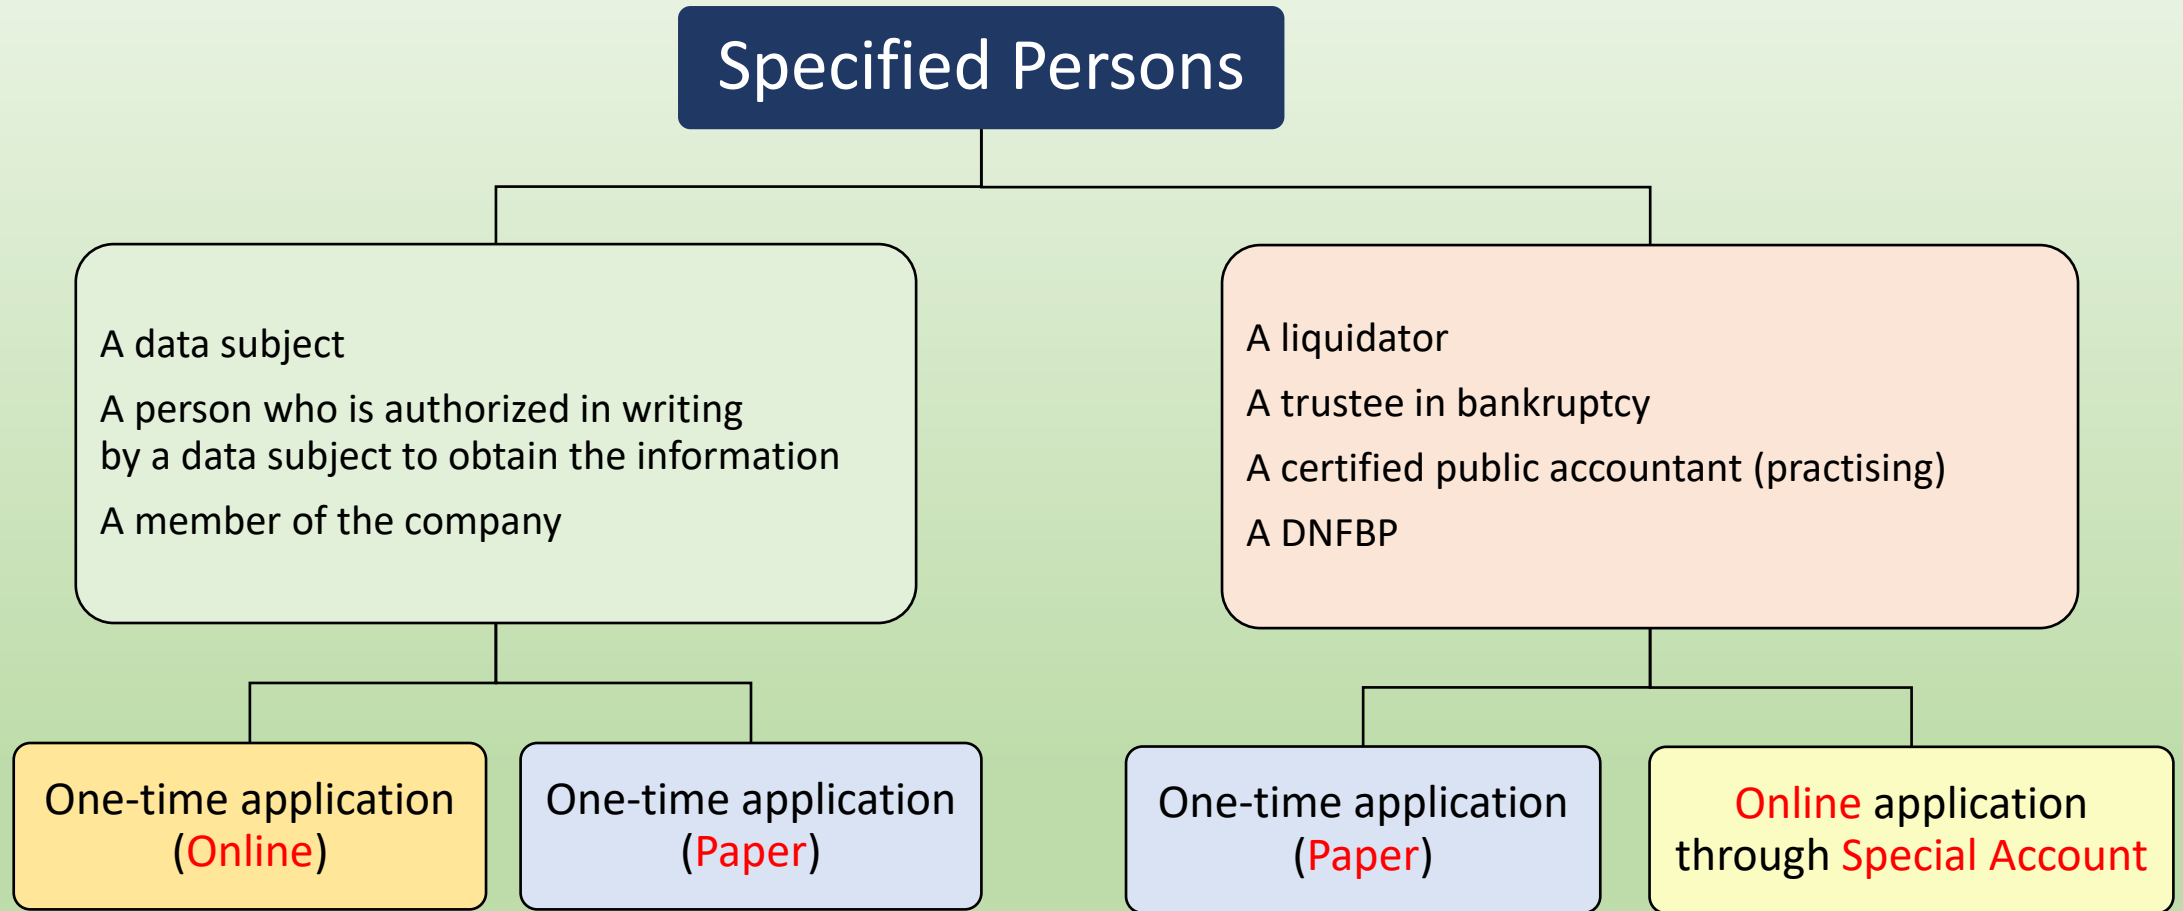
Specified Persons

A data subject

A person who is authorized in writing by a data subject to obtain the information

A member of the company

A liquidator

A trustee in bankruptcy

A certified public accountant (practising)

A DNFBP

One-time application (Online)

One-time application (Paper)

One-time application (Paper)

Online application through Special Account